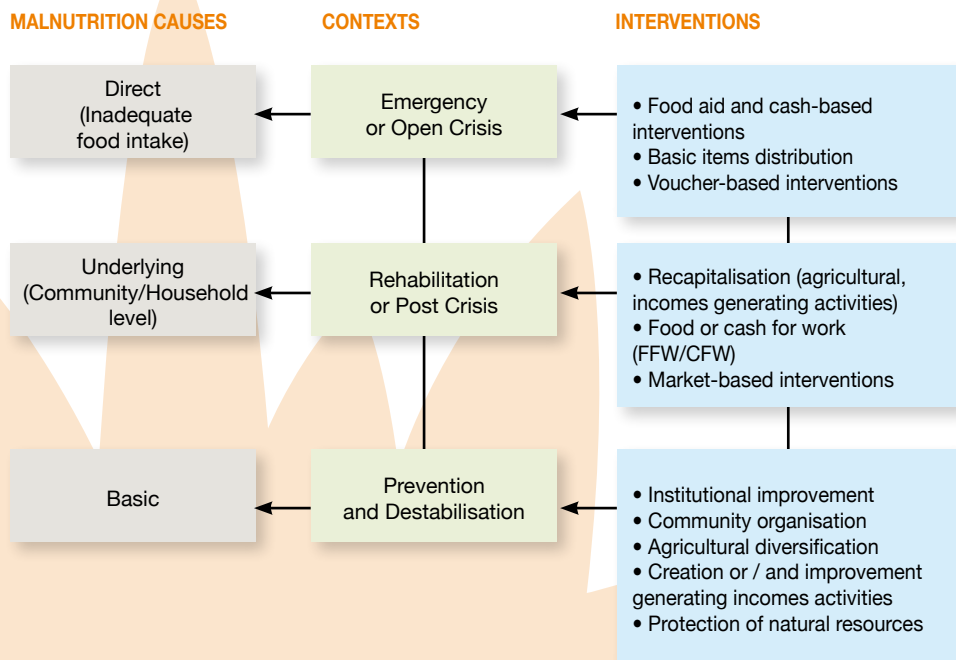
MALNUTRITION CAUSES

CONTEXTS

INTERVENTIONS

Direct (Inadequate food intake)

Emergency or Open Crisis

• Food aid and cash-based interventions
• Basic items distribution
• Voucher-based interventions

Underlying (Community/Household level)

Rehabilitation or Post Crisis

• Recapitalisation (agricultural, incomes generating activities)
• Food or cash for work (FFW/CFW)
• Market-based interventions

Basic

Prevention and Destabilisation

• Institutional improvement
• Community organisation
• Agricultural diversification
• Creation or / and improvement generating incomes activities
• Protection of natural resources